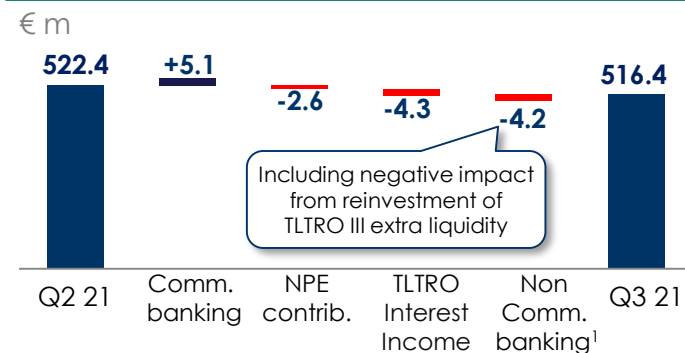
€ m

522.4

+5.1

-2.6

-4.3

-4.2

516.4

Including negative impact from reinvestment of TLTRO III extra liquidity

Q2 21

Comm. banking

NPE contrib.

TLTRO Interest Income

Non Comm. banking$^1$

Q3 21